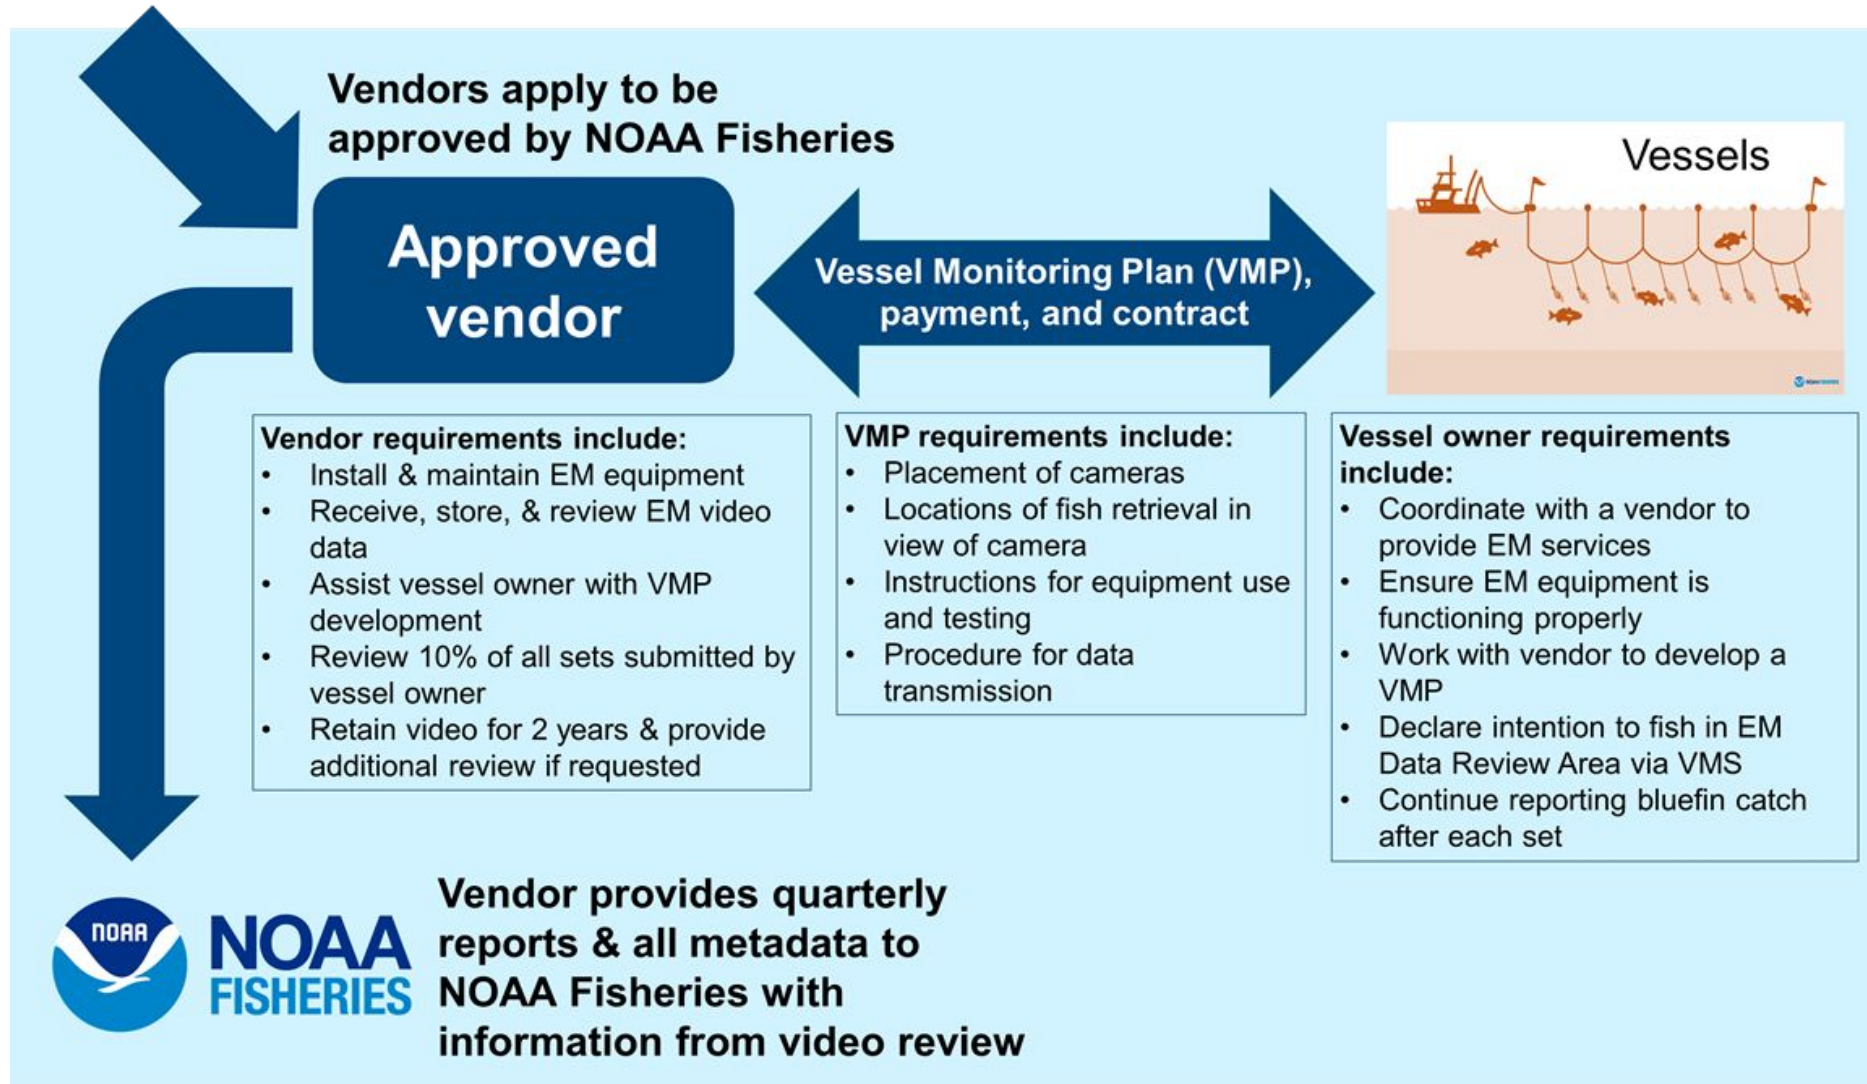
Vendors apply to be approved by NOAA Fisheries

Approved vendor

Vessel Monitoring Plan (VMP), payment, and contract

Vessels

Vendor requirements include:
- Install & maintain EM equipment
- Receive, store, & review EM video data
- Assist vessel owner with VMP development
- Review 10% of all sets submitted by vessel owner
- Retain video for 2 years & provide additional review if requested

VMP requirements include:
- Placement of cameras
- Locations of fish retrieval in view of camera
- Instructions for equipment use and testing
- Procedure for data transmission

Vessel owner requirements include:
- Coordinate with a vendor to provide EM services
- Ensure EM equipment is functioning properly
- Work with vendor to develop a VMP
- Declare intention to fish in EM Data Review Area via VMS
- Continue reporting bluefin catch after each set

NOAA

NOAA FISHERIES

Vendor provides quarterly reports & all metadata to NOAA Fisheries with information from video review